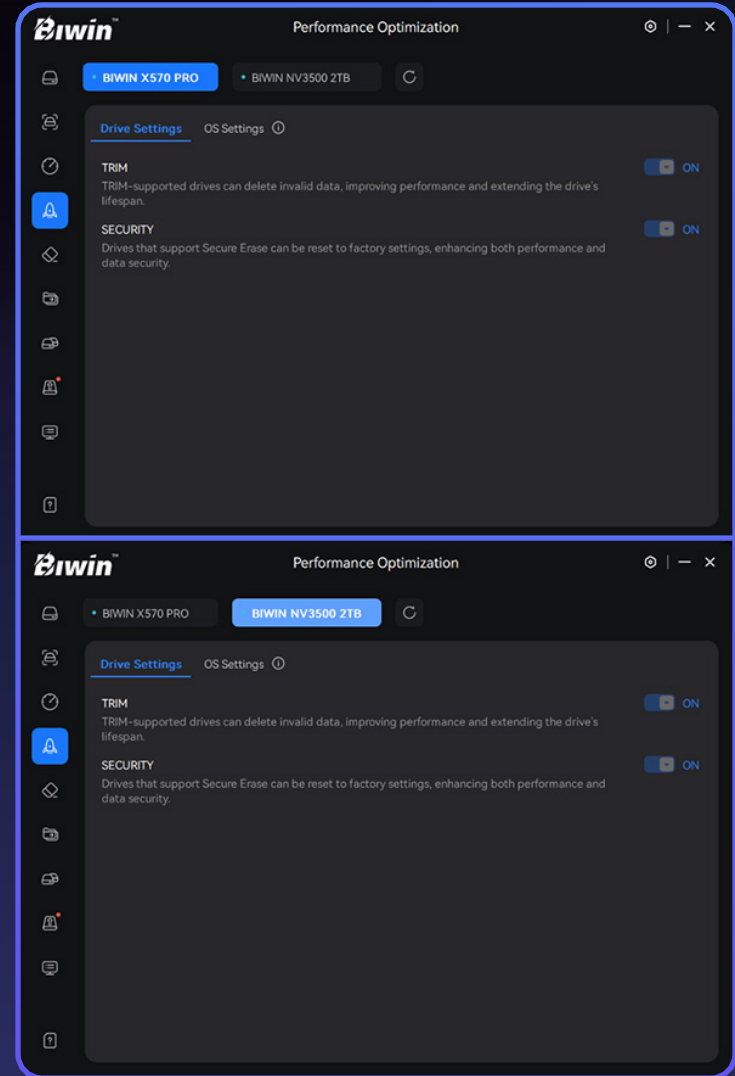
Biwin™

Performance Optimization

BIWIN X570 PRO

BIWIN NV3500 2TB

Drive Settings

OS Settings

TRIM

TRIM-supported drives can delete invalid data, improving performance and extending the drive's lifespan.

ON

SECURITY

Drives that support Secure Erase can be reset to factory settings, enhancing both performance and data security.

ON

Biwin™

Performance Optimization

BIWIN X570 PRO

BIWIN NV3500 2TB

Drive Settings

OS Settings

TRIM

TRIM-supported drives can delete invalid data, improving performance and extending the drive's lifespan.

ON

SECURITY

Drives that support Secure Erase can be reset to factory settings, enhancing both performance and data security.

ON